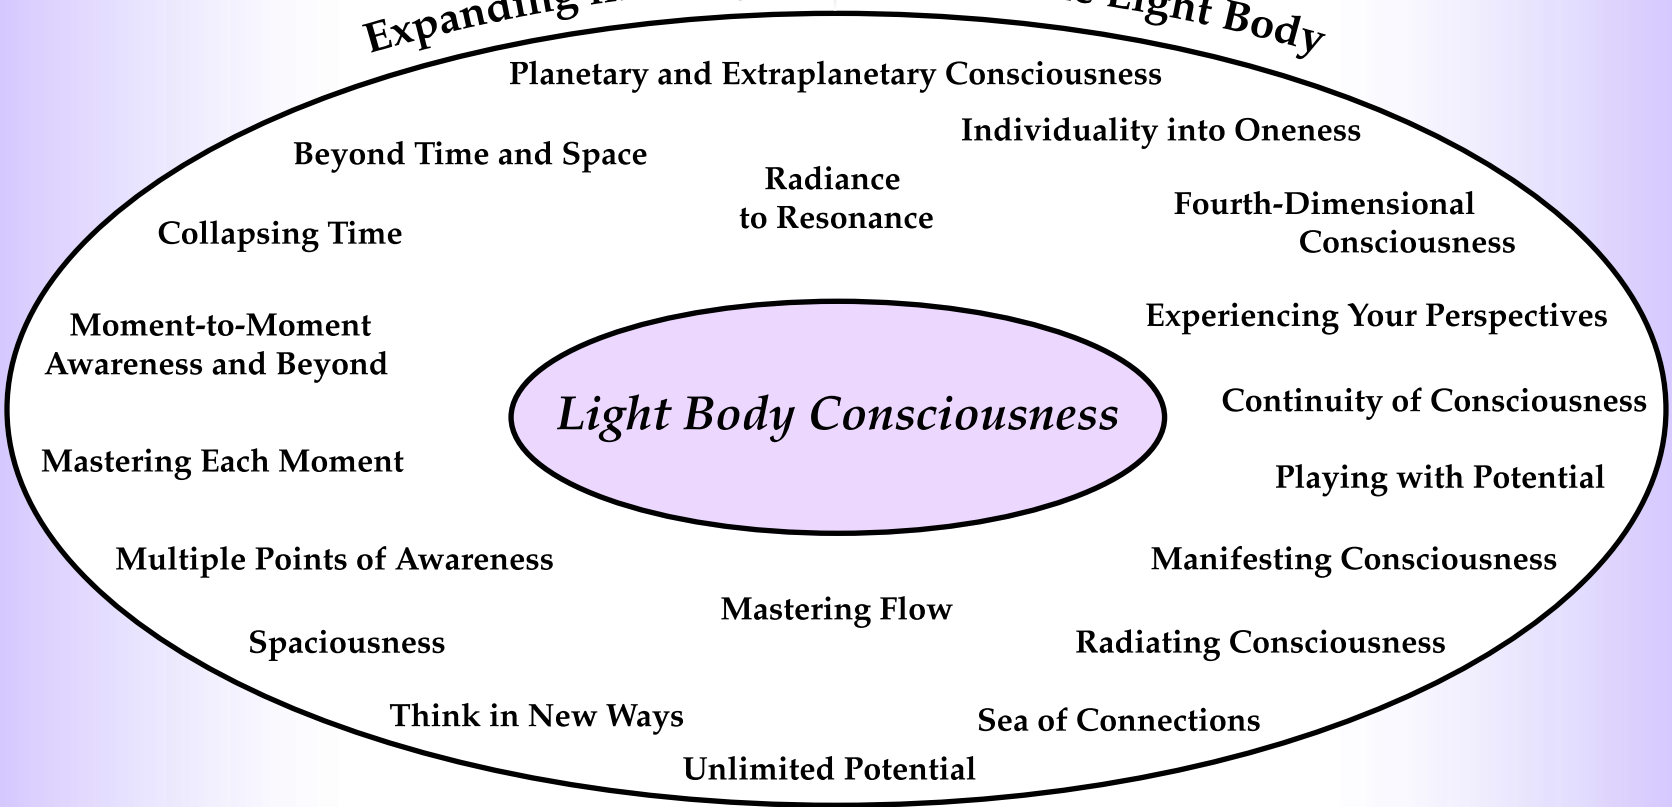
Expanding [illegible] Light Body

Planetary and Extraplanetary Consciousness

Individuality into Oneness

Beyond Time and Space

Radiance to Resonance

Fourth-Dimensional Consciousness

Collapsing Time

Experiencing Your Perspectives

Moment-to-Moment Awareness and Beyond

Light Body Consciousness

Continuity of Consciousness

Mastering Each Moment

Playing with Potential

Multiple Points of Awareness

Manifesting Consciousness

Mastering Flow

Spaciousness

Radiating Consciousness

Think in New Ways

Sea of Connections

Unlimited Potential